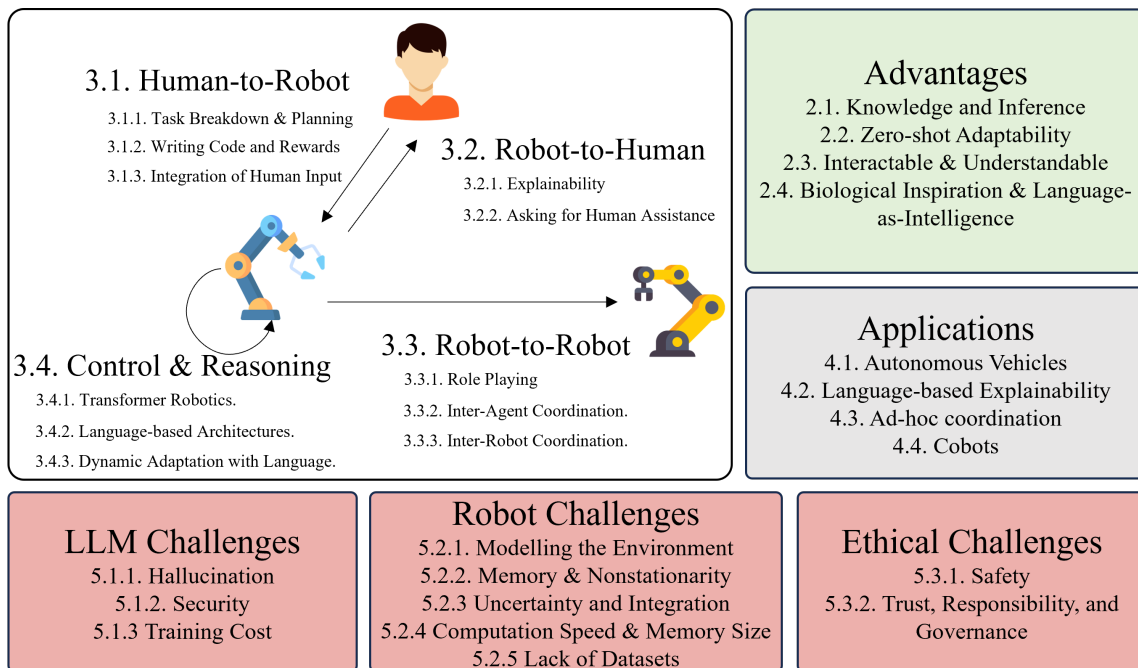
3.1. Human-to-Robot

3.1.1. Task Breakdown & Planning

3.1.2. Writing Code and Rewards

3.1.3. Integration of Human Input

3.2. Robot-to-Human

3.2.1. Explainability

3.2.2. Asking for Human Assistance

3.3. Robot-to-Robot

3.3.1. Role Playing

3.3.2. Inter-Agent Coordination.

3.3.3. Inter-Robot Coordination.

3.4. Control & Reasoning

3.4.1. Transformer Robotics.

3.4.2. Language-based Architectures.

3.4.3. Dynamic Adaptation with Language.

Advantages
2.1. Knowledge and Inference
2.2. Zero-shot Adaptability
2.3. Interactable & Understandable
2.4. Biological Inspiration & Language-as-Intelligence

Applications
4.1. Autonomous Vehicles
4.2. Language-based Explainability
4.3. Ad-hoc coordination
4.4. Cobots

LLM Challenges
5.1.1. Hallucination
5.1.2. Security
5.1.3 Training Cost

Robot Challenges
5.2.1. Modelling the Environment
5.2.2. Memory & Nonstationarity
5.2.3 Uncertainty and Integration
5.2.4 Computation Speed & Memory Size
5.2.5 Lack of Datasets

Ethical Challenges
5.3.1. Safety
5.3.2. Trust, Responsibility, and Governance